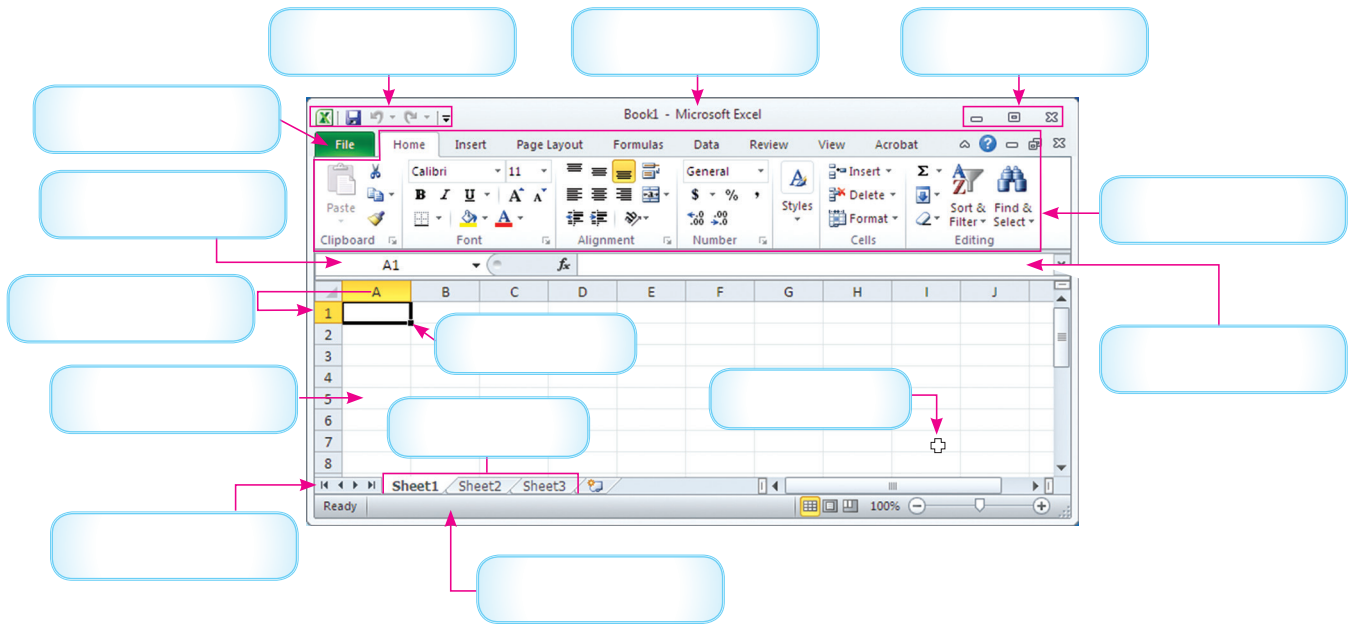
Book1 - Microsoft Excel

File | Home | Insert | Page Layout | Formulas | Data | Review | View | Acrobat

Paste
Clipboard

Calibri | 11
B I U A A
Font

Alignment

General
$ % ,
.0 .00
Number

Styles

Insert
Delete
Format
Cells

Σ
Sort & Filter
Find & Select
Editing

A1
$f_x$

| | A | B | C | D | E | F | G | H | I | J |
|---|---|---|---|---|---|---|---|---|---|---|
| 1 | | | | | | | | | | |
| 2 | | | | | | | | | | |
| 3 | | | | | | | | | | |
| 4 | | | | | | | | | | |
| 5 | | | | | | | | | | |
| 6 | | | | | | | | | | |
| 7 | | | | | | | | | | |
| 8 | | | | | | | | | | |

Sheet1 | Sheet2 | Sheet3

Ready
100%